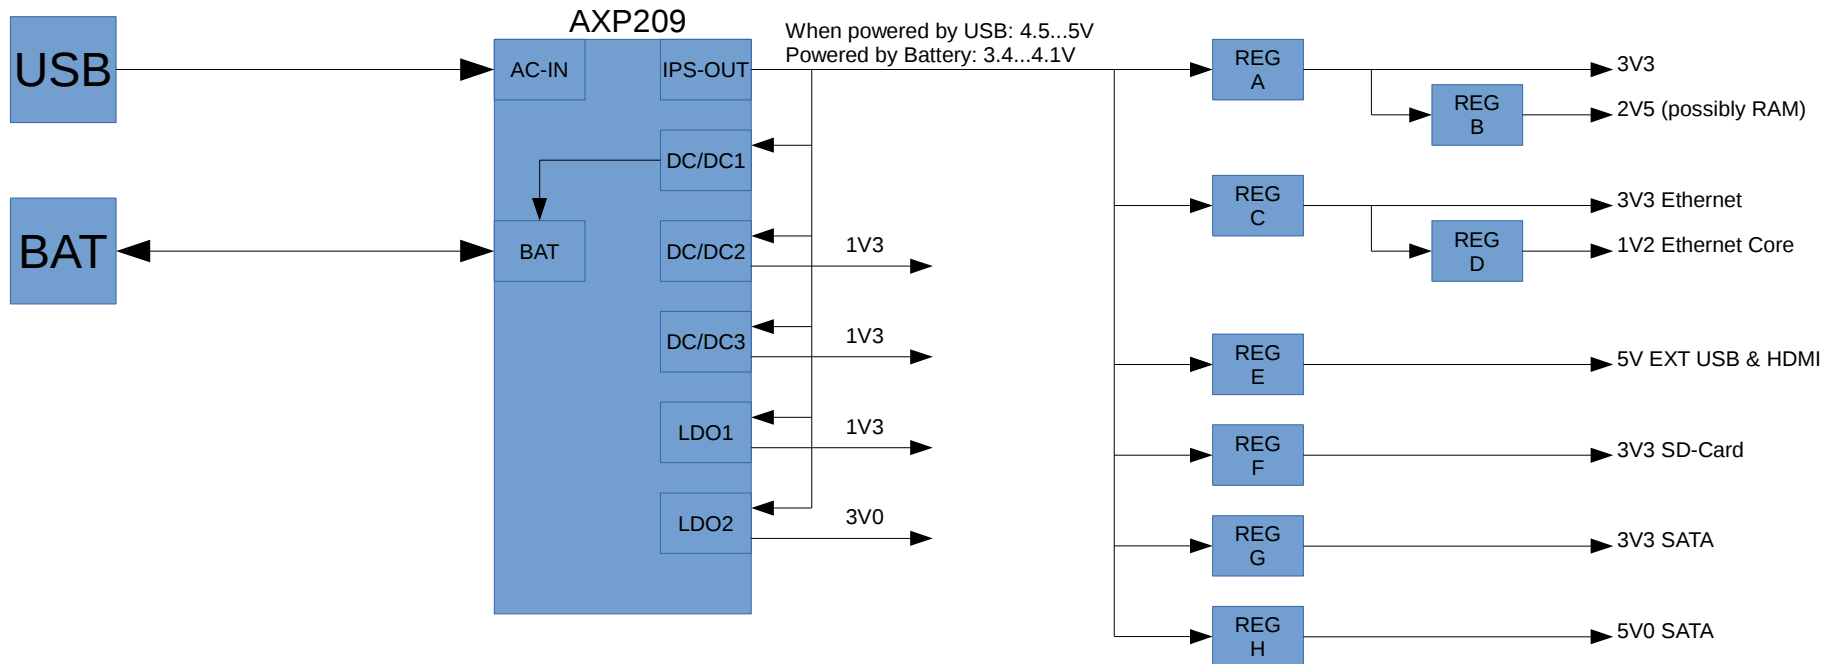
USB

BAT

AXP209

AC-IN

IPS-OUT

DC/DC1

BAT

DC/DC2

DC/DC3

LDO1

LDO2

When powered by USB: 4.5...5V
Powered by Battery: 3.4...4.1V

1V3

1V3

1V3

3V0

REG
A

REG
B

REG
C

REG
D

REG
E

REG
F

REG
G

REG
H

3V3

2V5 (possibly RAM)

3V3 Ethernet

1V2 Ethernet Core

5V EXT USB & HDMI

3V3 SD-Card

3V3 SATA

5V0 SATA